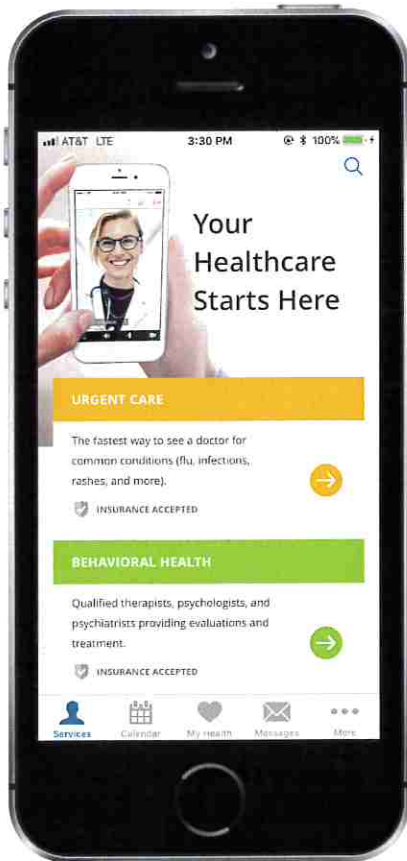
AT&T LTE 3:30 PM 100%

Your Healthcare Starts Here

URGENT CARE

The fastest way to see a doctor for common conditions (flu, infections, rashes, and more).

INSURANCE ACCEPTED

BEHAVIORAL HEALTH

Qualified therapists, psychologists, and psychiatrists providing evaluations and treatment.

INSURANCE ACCEPTED

Services Calendar My Health Messages More